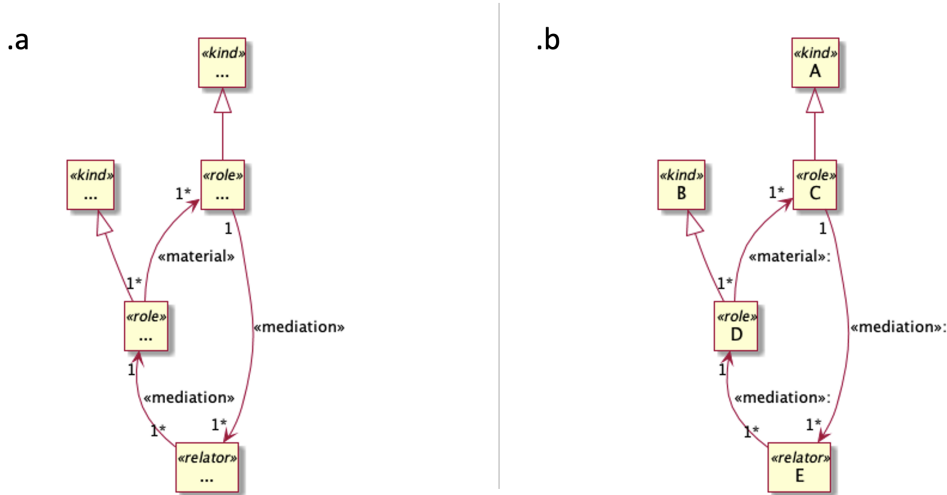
.a

«kind»
...

«kind»
...

1*
«role»
...
1

«material»

1*

«role»
...

«mediation»

1

«mediation»

1*

1*

«relator»
...

.b

«kind»
A

«kind»
B

1*
«role»
C
1

«material»:

1*

«role»
D

«mediation»:

1

«mediation»:

1*

1*

«relator»
E